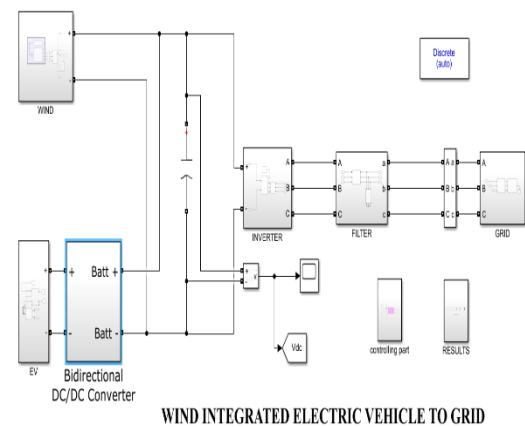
WIND

Discrete
(auto)

INVERTER

A
B
C

A
B
C

FILTER

A
B
C

a
b
c

A
B
C

GRID

+
-

EV

+
-

Batt +
Batt -

Bidirectional
DC/DC Converter

Vdc

controlling part

RESULTS

WIND INTEGRATED ELECTRIC VEHICLE TO GRID